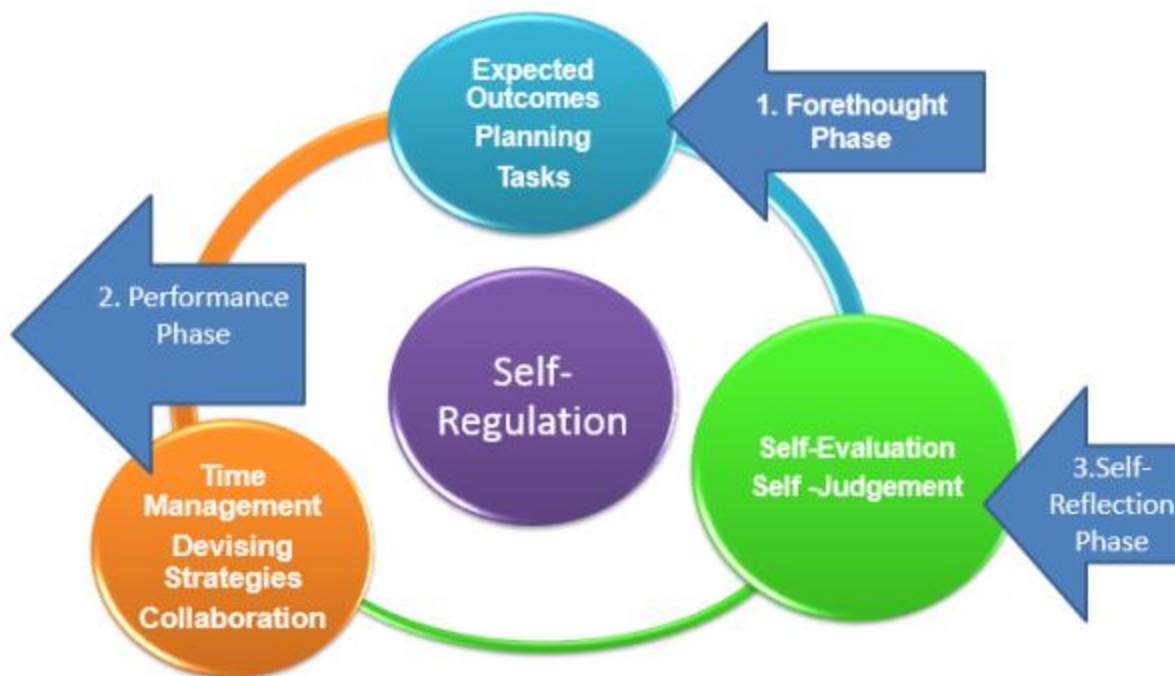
Expected Outcomes Planning Tasks

1. Forethought Phase

2. Performance Phase

Self-Regulation

Self-Evaluation Self -Judgement

3.Self-Reflection Phase

Time Management Devising Strategies Collaboration